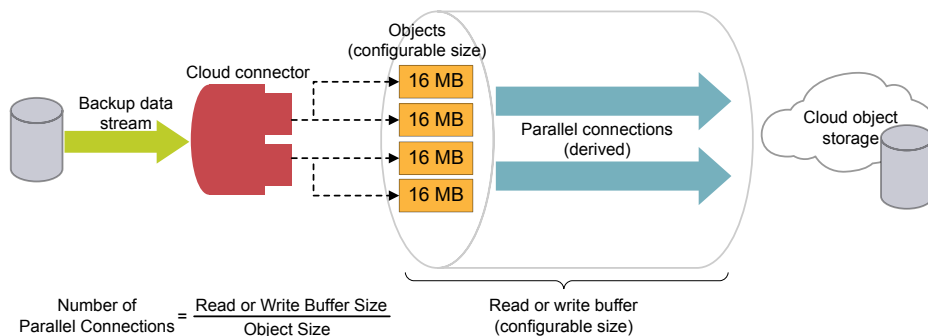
Objects
(configurable size)

Cloud connector

Backup data stream

16 MB
16 MB
16 MB
16 MB

Parallel connections
(derived)

Cloud object storage

Read or write buffer
(configurable size)

$\text{Number of Parallel Connections} = \frac{\text{Read or Write Buffer Size}}{\text{Object Size}}$